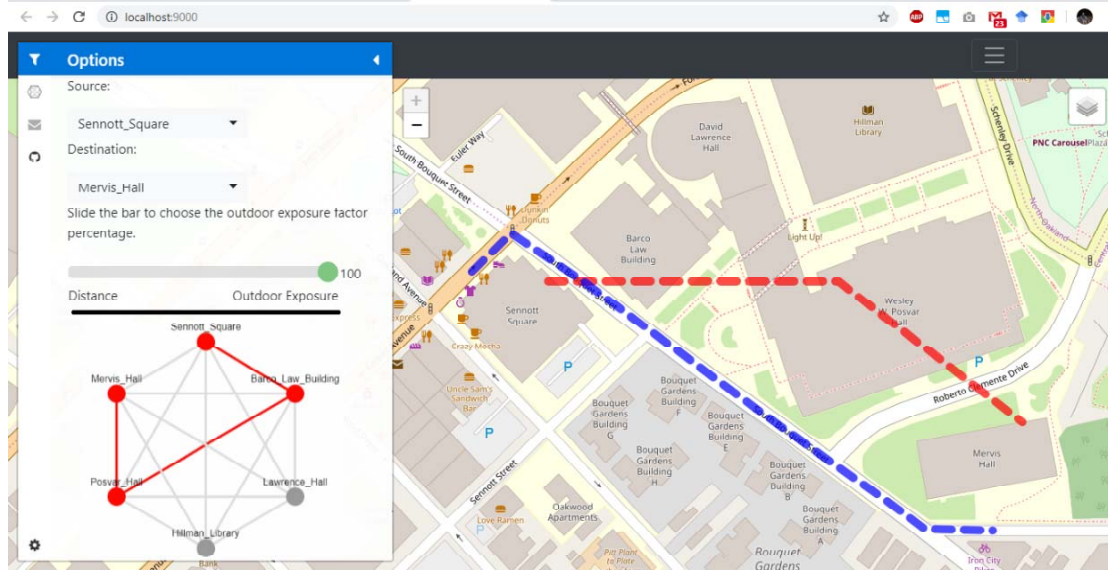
localhost:9000

Options

Source:

Sennott_Square

Destination:

Mervis_Hall

Slide the bar to choose the outdoor exposure factor percentage.

100

Distance

Outdoor Exposure

Sennott_Square

Mervis_Hall

Barco_Law_Building

Posvar_Hall

Lawrence_Hall

Hillman_Library

Bank

+
−

Euler Way

South Bouquet Street

David Lawrence Hall

Hillman Library

Schenley Drive

PNC Carousel

Dunkin' Donuts

Barco Law Building

Light Up!

Sennott Square

Wesley W. Posvar Hall

Crazy Mocha

Uncle Sam's Sandwich Bar

Roberto Clemente Drive

Bouquet Gardens Building G

Bouquet Gardens Building F

Bouquet Gardens Building E

Bouquet Gardens Building H

Bouquet Gardens Building B

Bouquet Gardens Building A

Mervis Hall

Sennott Street

Oakwood Apartments

Love Ramen

Pitt Plant to Plate

Bouquet Gardens

Iron City Bike

P

P

P

Express

Avenue